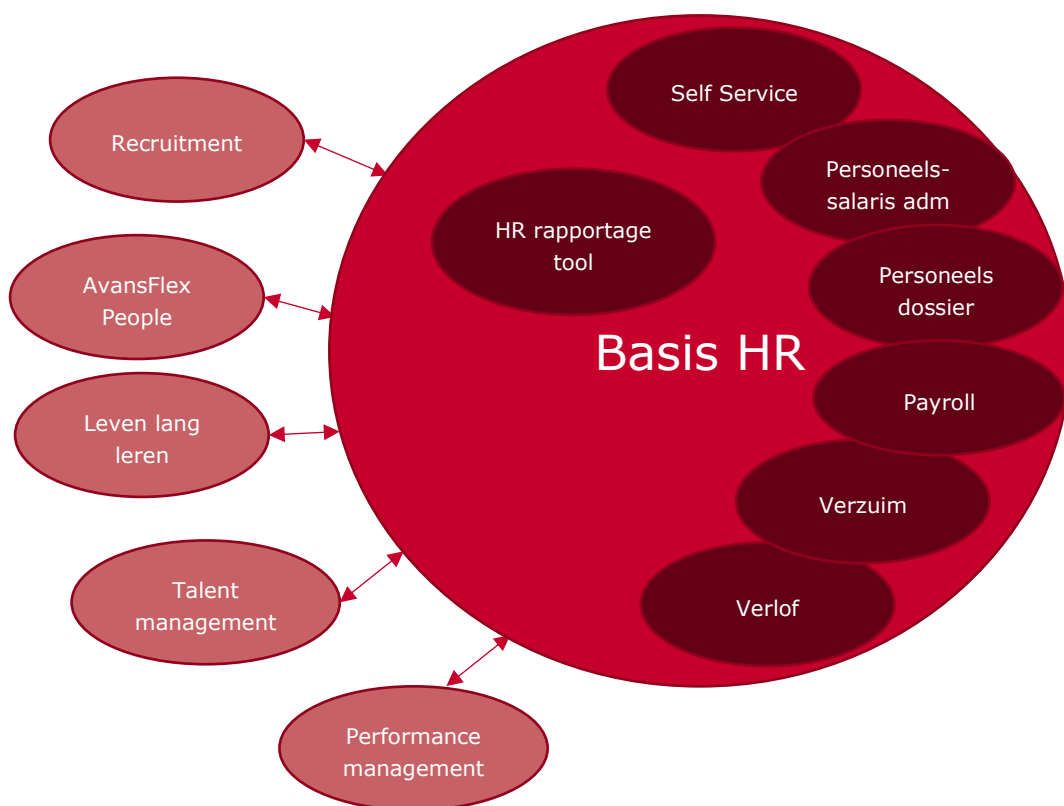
Recruitment

AvansFlex People

Leven lang leren

Talent management

Performance management

Self Service

HR rapportage tool

Personeels-salaris adm

Personeels dossier

Basis HR

Payroll

Verzuim

Verlof